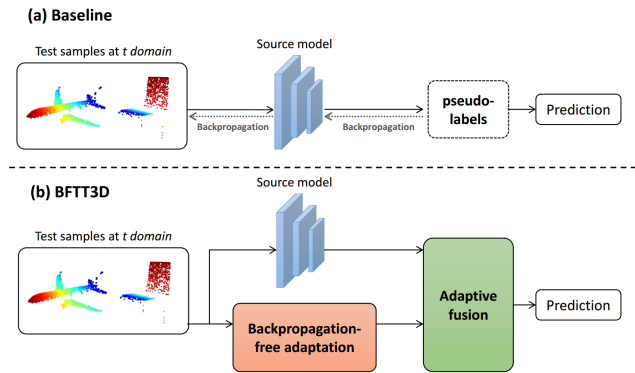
(a) Baseline

Test samples at t domain

Source model

Backpropagation

Backpropagation

pseudo-labels

Prediction

(b) BFTT3D

Source model

Test samples at t domain

Backpropagation-free adaptation

Adaptive fusion

Prediction